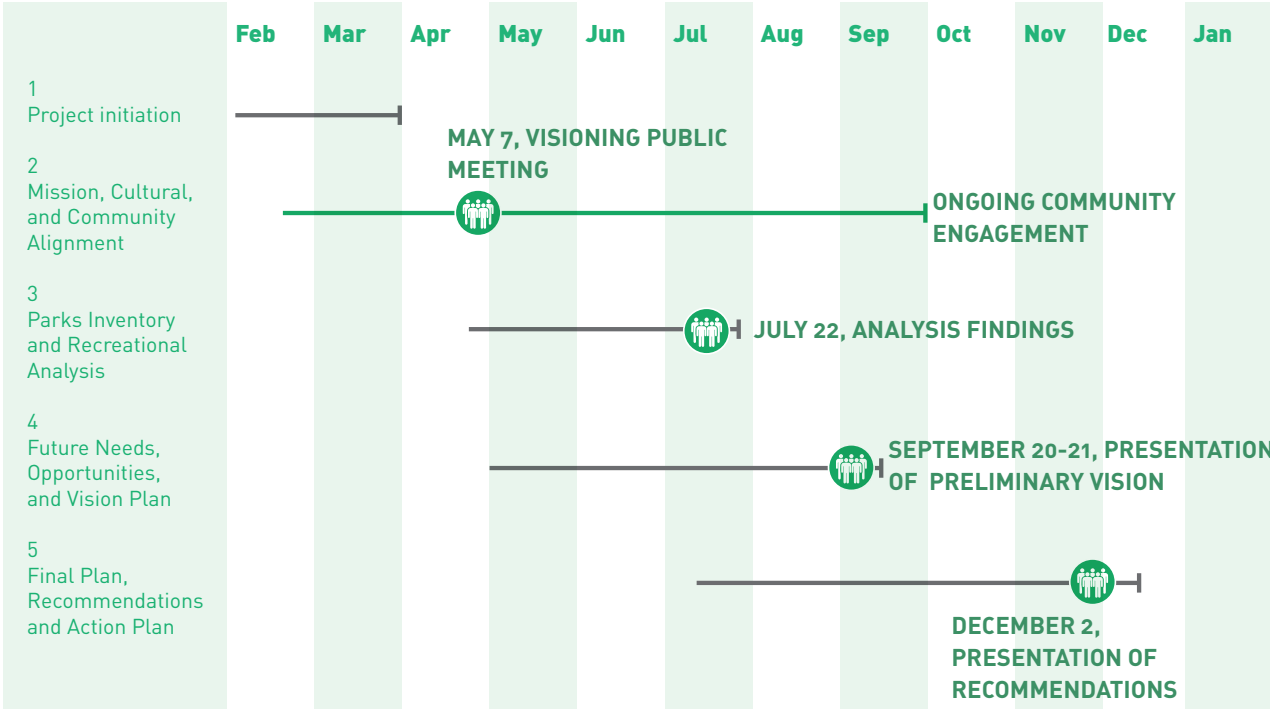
Feb Mar Apr May Jun Jul Aug Sep Oct Nov Dec Jan

1
Project initiation

MAY 7, VISIONING PUBLIC MEETING

2
Mission, Cultural, and Community Alignment

ONGOING COMMUNITY ENGAGEMENT

3
Parks Inventory and Recreational Analysis

JULY 22, ANALYSIS FINDINGS

4
Future Needs, Opportunities, and Vision Plan

SEPTEMBER 20-21, PRESENTATION OF PRELIMINARY VISION

5
Final Plan, Recommendations and Action Plan

DECEMBER 2, PRESENTATION OF RECOMMENDATIONS